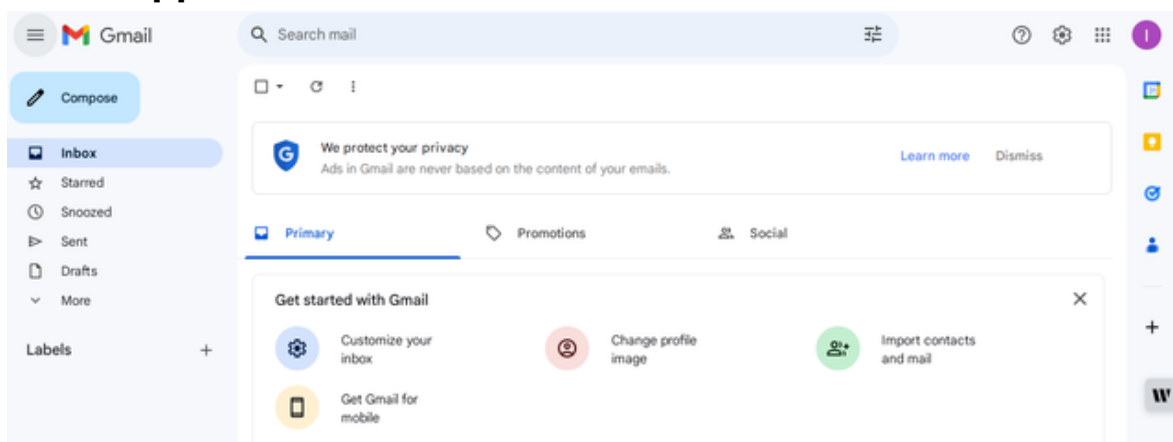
Gmail

Search mail

I

Compose

Inbox
Starred
Snoozed
Sent
Drafts
More

Labels

We protect your privacy
Ads in Gmail are never based on the content of your emails.

Learn more
Dismiss

Primary
Promotions
Social

Get started with Gmail

Customize your inbox

Change profile image

Import contacts and mail

Get Gmail for mobile

W